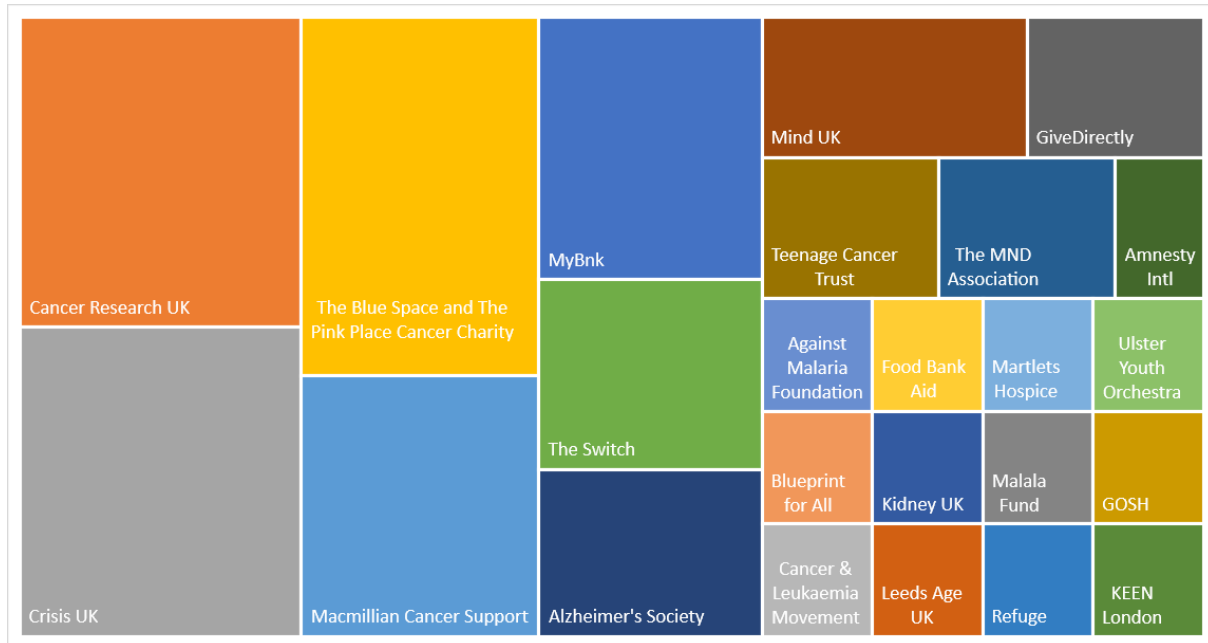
Cancer Research UK

Crisis UK

The Blue Space and The Pink Place Cancer Charity

Macmillian Cancer Support

MyBnk

The Switch

Alzheimer's Society

Mind UK

GiveDirectly

Teenage Cancer Trust

The MND Association

Amnesty Intl

Against Malaria Foundation

Food Bank Aid

Martlets Hospice

Ulster Youth Orchestra

Blueprint for All

Kidney UK

Malala Fund

GOSH

Cancer & Leukaemia Movement

Leeds Age UK

Refuge

KEEN London